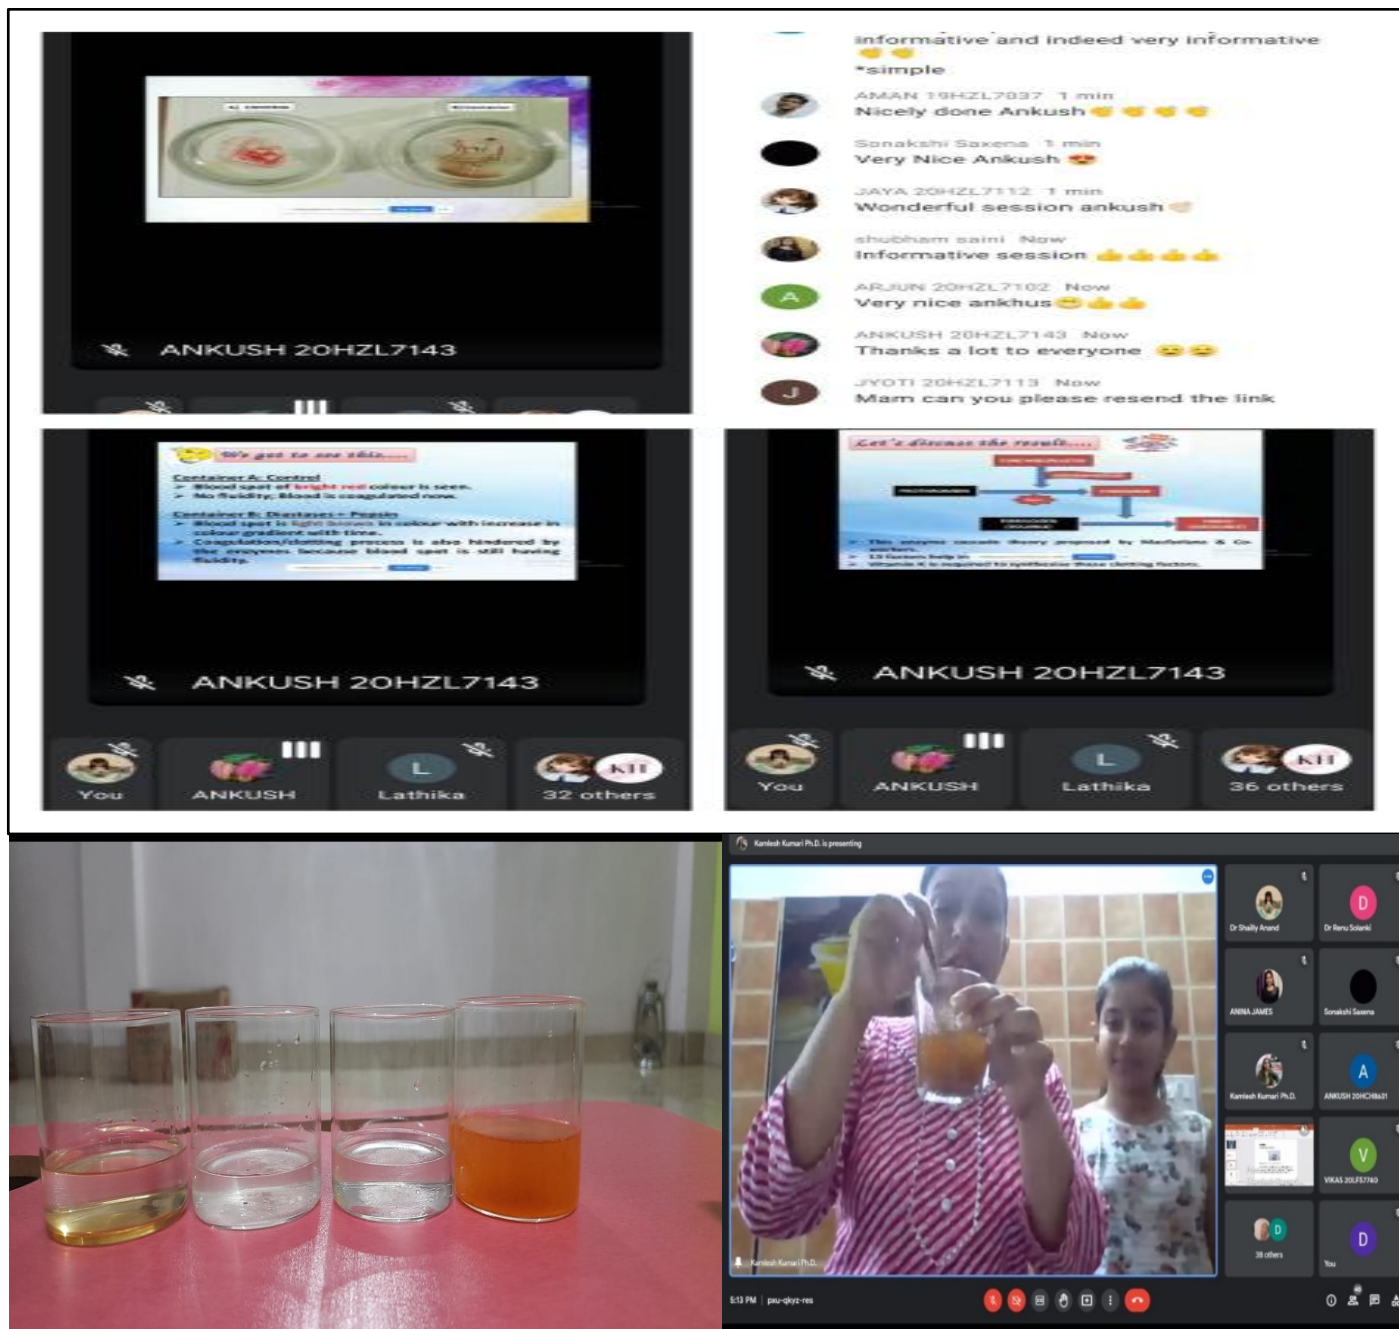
ANKUSH 20HZL7143

informative and indeed very informative
*simple

AMAN 19HZL7837 1 min
Nicely done Ankush

Sonakshi Saxena 1 min
Very Nice Ankush

JAYA 20HZL7112 1 min
Wonderful session ankush

shubham saini Now
Informative session

ARJUN 20HZL7102 Now
Very nice ankhus

ANKUSH 20HZL7143 Now
Thanks a lot to everyone

JYOTI 20HZL7113 Now
Mam can you please resend the link

We got to see this.....
Container A: Control
➤ Blood spot of bright red colour is seen.
➤ No fluidity; Blood is coagulated now.
Container B: Diastase+ Pepsin
➤ Blood spot is light brown in colour with increase in colour gradient with time.
➤ Coagulation/clotting process is also hindered by the enzymes because blood spot is still having fluidity.

ANKUSH 20HZL7143

You
ANKUSH
L
Lathika
32 others

Let's discuss the result....

ANKUSH 20HZL7143

You
ANKUSH
L
Lathika
36 others

Kamlesh Kumari Ph.D. is presenting
Dr Shally Anand
D
Dr Renu Solanki
ANNA JAMES
Sonakshi Saxena
Kamlesh Kumari Ph.D.
A
ANKUSH 20HCH8631
V
VIKAS 20LFS7740
D
38 others
D
You
Kamlesh Kumari Ph.D.
5:13 PM | pxu-qkyz-res